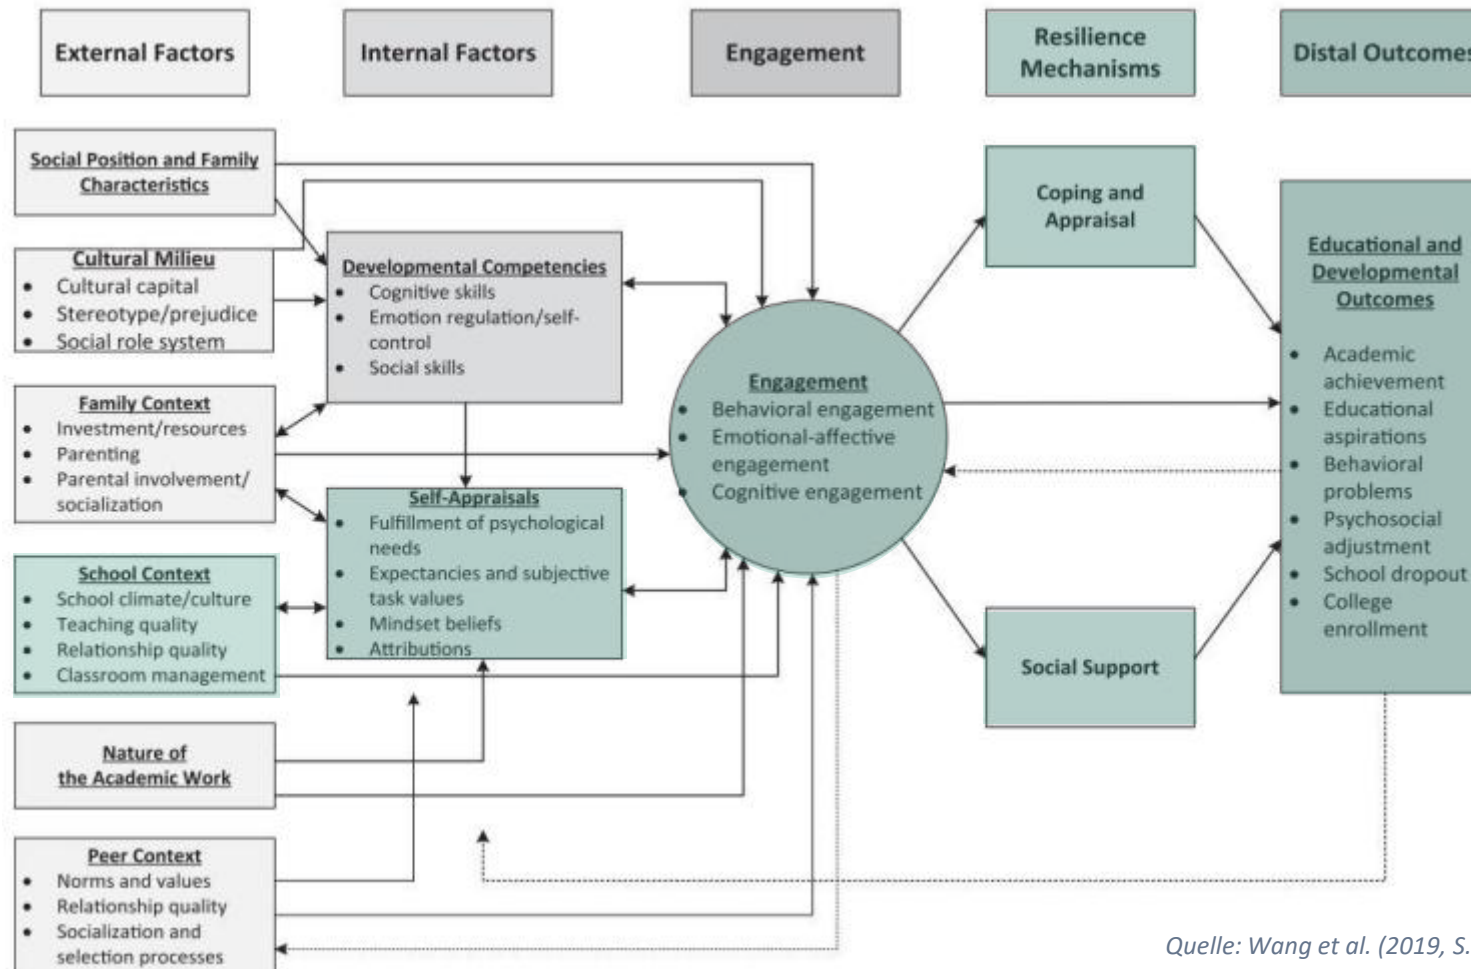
External Factors

Internal Factors

Engagement

Resilience Mechanisms

Distal Outcome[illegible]

Social Position and Family Characteristics

Cultural Milieu
- Cultural capital
- Stereotype/prejudice
- Social role system

Family Context
- Investment/resources
- Parenting
- Parental involvement/ socialization

School Context
- School climate/culture
- Teaching quality
- Relationship quality
- Classroom management

Nature of the Academic Work

Peer Context
- Norms and values
- Relationship quality
- Socialization and selection processes

Developmental Competencies
- Cognitive skills
- Emotion regulation/self-control
- Social skills

Self-Appraisals
- Fulfillment of psychological needs
- Expectancies and subjective task values
- Mindset beliefs
- Attributions

Engagement
- Behavioral engagement
- Emotional-affective engagement
- Cognitive engagement

Coping and Appraisal

Social Support

Educational and Developmental Outcomes
- Academic achievement
- Educational aspirations
- Behavioral problems
- Psychosocial adjustment
- School dropout
- College enrollment

Quelle: Wang et al. (2019, S.